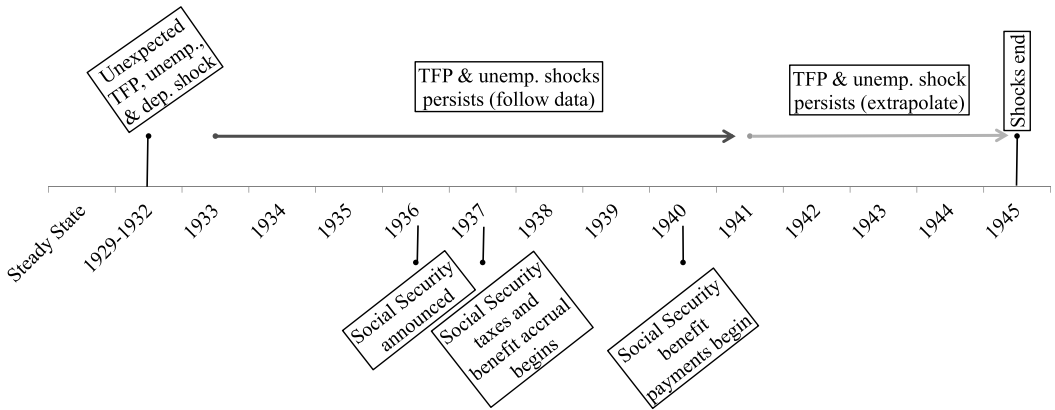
Unexpected TFP, unemp., & dep. shock

TFP & unemp. shocks persists (follow data)

TFP & unemp. shock persists (extrapolate)

Shocks end

Steady State
1929-1932
1933
1934
1935
1936
1937
1938
1939
1940
1941
1942
1943
1944
1945

Social Security announced

Social Security taxes and benefit accrual begins

Social Security benefit payments begin